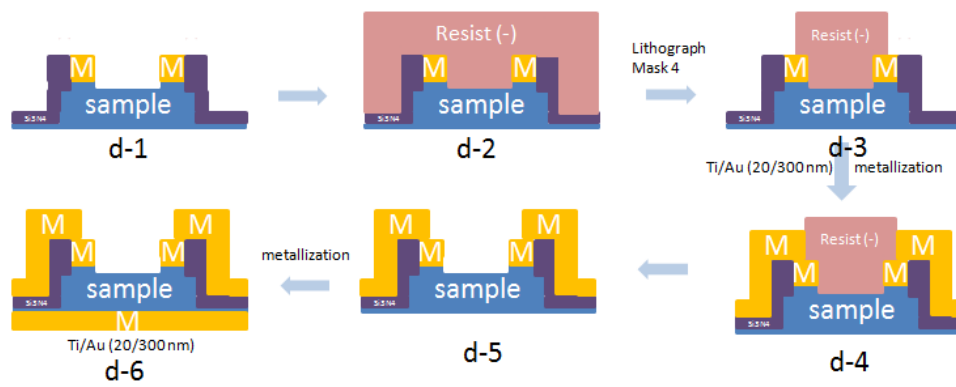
M
M
sample
Si3N4
d-1

Resist (-)
M
M
sample
Si3N4
d-2

Lithograph
Mask 4

Resist (-)
M
M
sample
Si3N4
d-3

Ti/Au (20/300nm) metallization

M
M
Resist (-)
M
M
sample
Si3N4
d-4

M
M
M
M
sample
Si3N4
d-5

metallization

M
M
M
M
sample
Si3N4
M
Ti/Au (20/300nm)
d-6